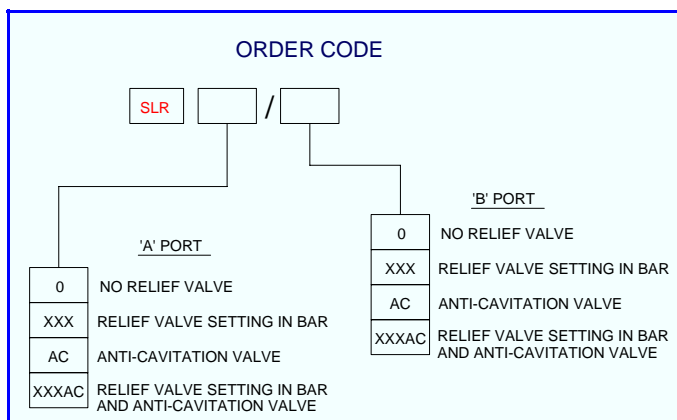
ORDER CODE

SLR / 

'A' PORT

| 0 | NO RELIEF VALVE |
|---|---|
| XXX | RELIEF VALVE SETTING IN BAR |
| AC | ANTI-CAVITATION VALVE |
| XXXAC | RELIEF VALVE SETTING IN BAR AND ANTI-CAVITATION VALVE |

'B' PORT

| 0 | NO RELIEF VALVE |
|---|---|
| XXX | RELIEF VALVE SETTING IN BAR |
| AC | ANTI-CAVITATION VALVE |
| XXXAC | RELIEF VALVE SETTING IN BAR AND ANTI-CAVITATION VALVE |